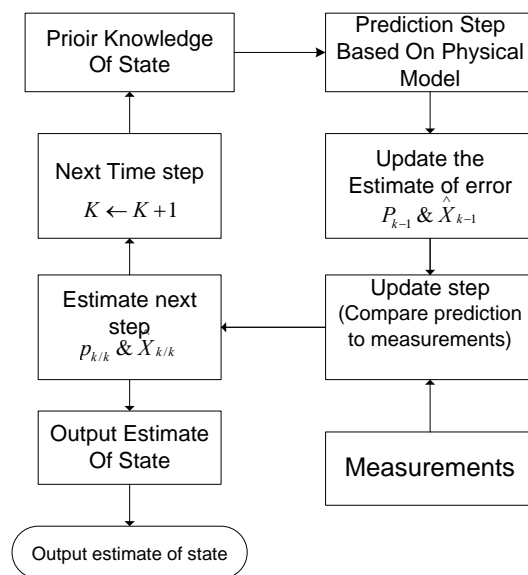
Prioir Knowledge Of State

Prediction Step Based On Physical Model

Update the Estimate of error $P_{k-1}$ & $\hat{X}_{k-1}$

Next Time step $K \leftarrow K+1$

Estimate next step $p_{k/k}$ & $X_{k/k}$

Update step (Compare prediction to measurements)

Output Estimate Of State

Measurements

Output estimate of state